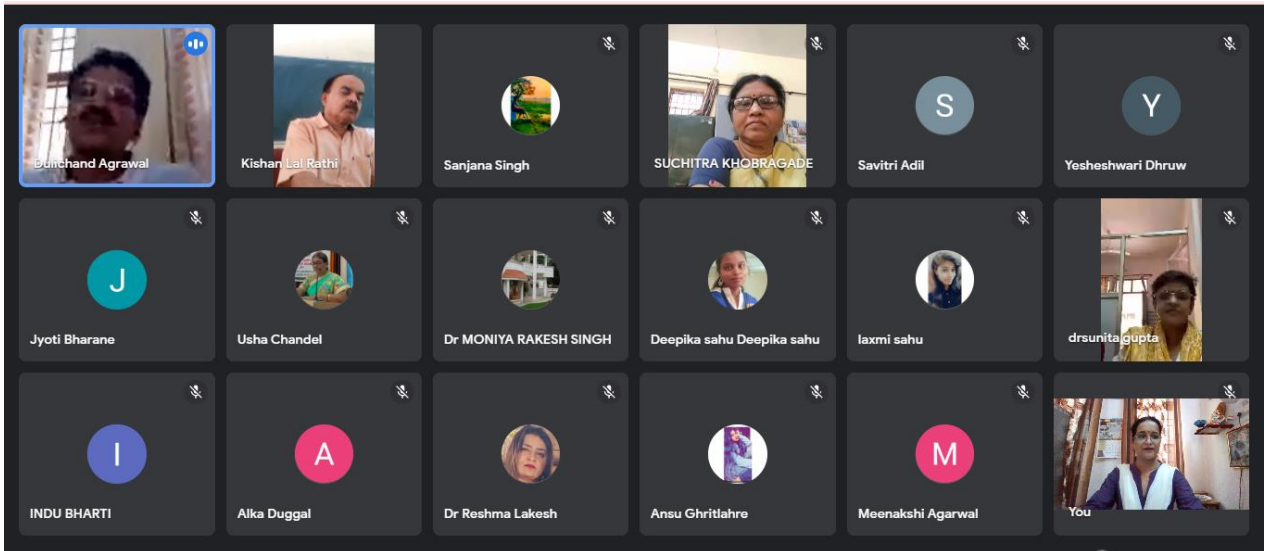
Dulichand Agrawal

Kishan Lal Rathi

Sanjana Singh

SUCHITRA KHOBRAGADE

S
Savitri Adil

Y
Yesheshwari Dhruw

J
Jyoti Bharane

Usha Chandel

Dr MONIYA RAKESH SINGH

Deepika sahu Deepika sahu

laxmi sahu

drsunita gupta

I
INDU BHARTI

A
Alka Duggal

Dr Reshma Lakesh

Ansu Ghritlahre

M
Meenakshi Agarwal

You